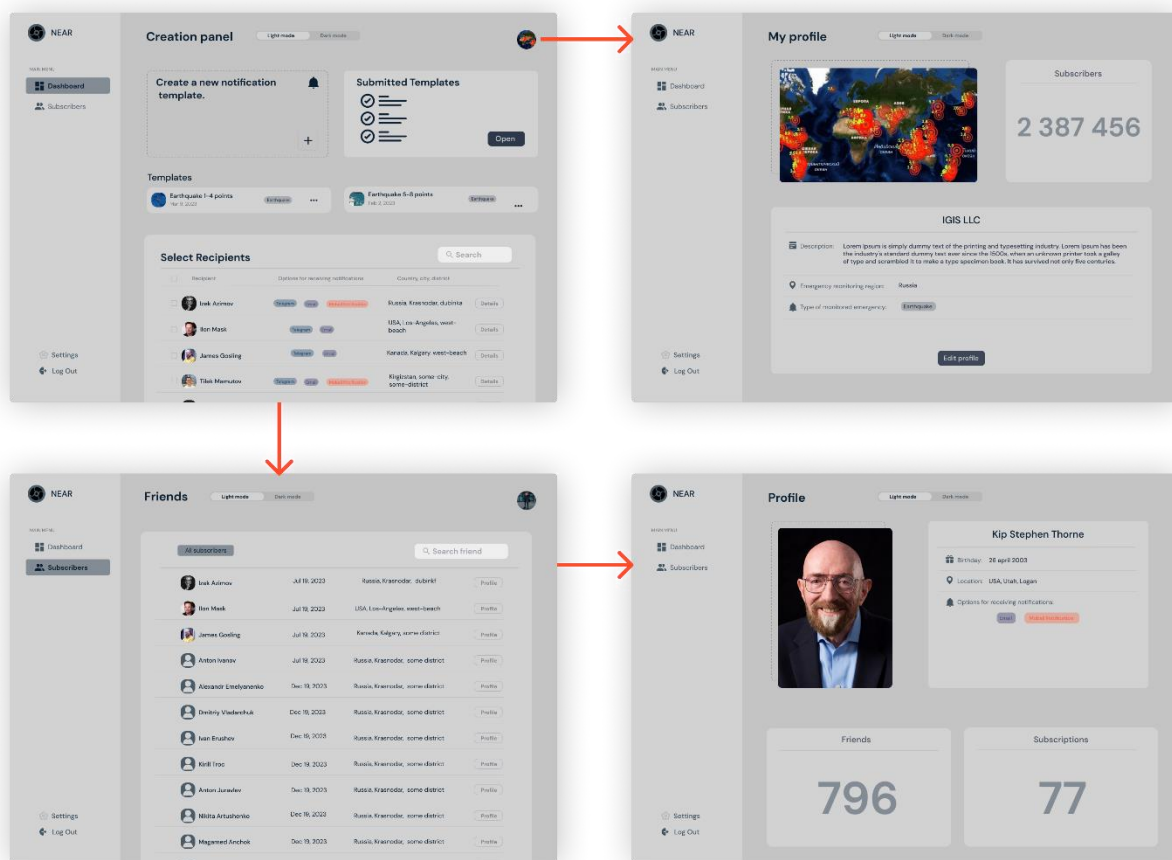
NEAR

MAIN MENU

Dashboard

Subscribers

Settings

Log Out

Creation panel

Light mode

Dark mode

Create a new notification template.

+

Submitted Templates

Open

Templates

Earthquake 1-4 points

Mar 9, 2023

Earthquake

Earthquake 5-8 points

Feb 3, 2023

Earthquake

Select Recipients

Search

| Recipient | Options for receiving notifications | Country, city, district | |
|---|---|---|---|
| Isak Azimov | Telegram Email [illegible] | Russia, Krasnodar, dubinta | Details |
| Ilon Mask | Telegram Email | USA, Los-Angeles, west-beach | Details |
| James Gosling | Telegram Email | Kanada, Kalgary, west-beach | Details |
| Tikal Mamutov | Telegram Email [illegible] | Kirgizstan, some-city, some-district | Details |

NEAR

MAIN MENU

Dashboard

Subscribers

Settings

Log Out

My profile

Light mode

Dark mode

Subscribers

2 387 456

IGIS LLC

Description: Lorem Ipsum is simply dummy text of the printing and typesetting industry. Lorem Ipsum has been the industry's standard dummy text ever since the 1500s, when an unknown printer took a galley of type and scrambled it to make a type specimen book. It has survived not only five centuries.

Emergency monitoring region: Russia

Type of monitored emergency: Earthquake

Edit profile

NEAR

MAIN MENU

Dashboard

Subscribers

Settings

Log Out

Friends

Light mode

Dark mode

All subscribers

Search friend

| | | | |
|---|---|---|---|
| Isak Azimov | Jul 19, 2023 | Russia, Krasnodar, dubinkt | Profile |
| Ilon Mask | Jul 19, 2023 | USA, Los-Angeles, west-beach | Profile |
| James Gosling | Jul 19, 2023 | Kanada, Kalgary, some district | Profile |
| Anton Ivanov | Jul 19, 2023 | Russia, Krasnodar, some district | Profile |
| Alexandr Emelyanenko | Dec 19, 2023 | Russia, Krasnodar, some district | Profile |
| Dmitriy Vladenchuk | Dec 19, 2023 | Russia, Krasnodar, some district | Profile |
| Ivan Brushev | Dec 19, 2023 | Russia, Krasnodar, some district | Profile |
| Kirill Troc | Dec 19, 2023 | Russia, Krasnodar, some district | Profile |
| Anton Jurselev | Dec 19, 2023 | Russia, Krasnodar, some district | Profile |
| Nikita Artushenko | Dec 19, 2023 | Russia, Krasnodar, some district | Profile |
| Magamed Anchok | Dec 19, 2023 | Russia, Krasnodar, some district | Profile |

NEAR

MAIN MENU

Dashboard

Subscribers

Settings

Log Out

Profile

Light mode

Dark mode

Kip Stephen Thorne

Birthday: 26 april 2003

Location: USA, Utah, Logan

Options for receiving notifications:

Email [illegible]

Friends

796

Subscriptions

77